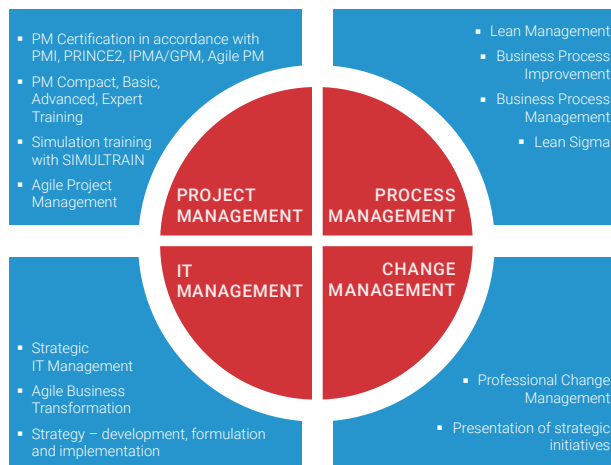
PM Certification in accordance with PMI, PRINCE2, IPMA/GPM, Agile PM
PM Compact, Basic, Advanced, Expert Training
Simulation training with SIMULTRAIN
Agile Project Management

Lean Management
Business Process Improvement
Business Process Management
Lean Sigma

PROJECT MANAGEMENT

PROCESS MANAGEMENT

IT MANAGEMENT

CHANGE MANAGEMENT

Strategic IT Management
Agile Business Transformation
Strategy – development, formulation and implementation

Professional Change Management
Presentation of strategic initiatives